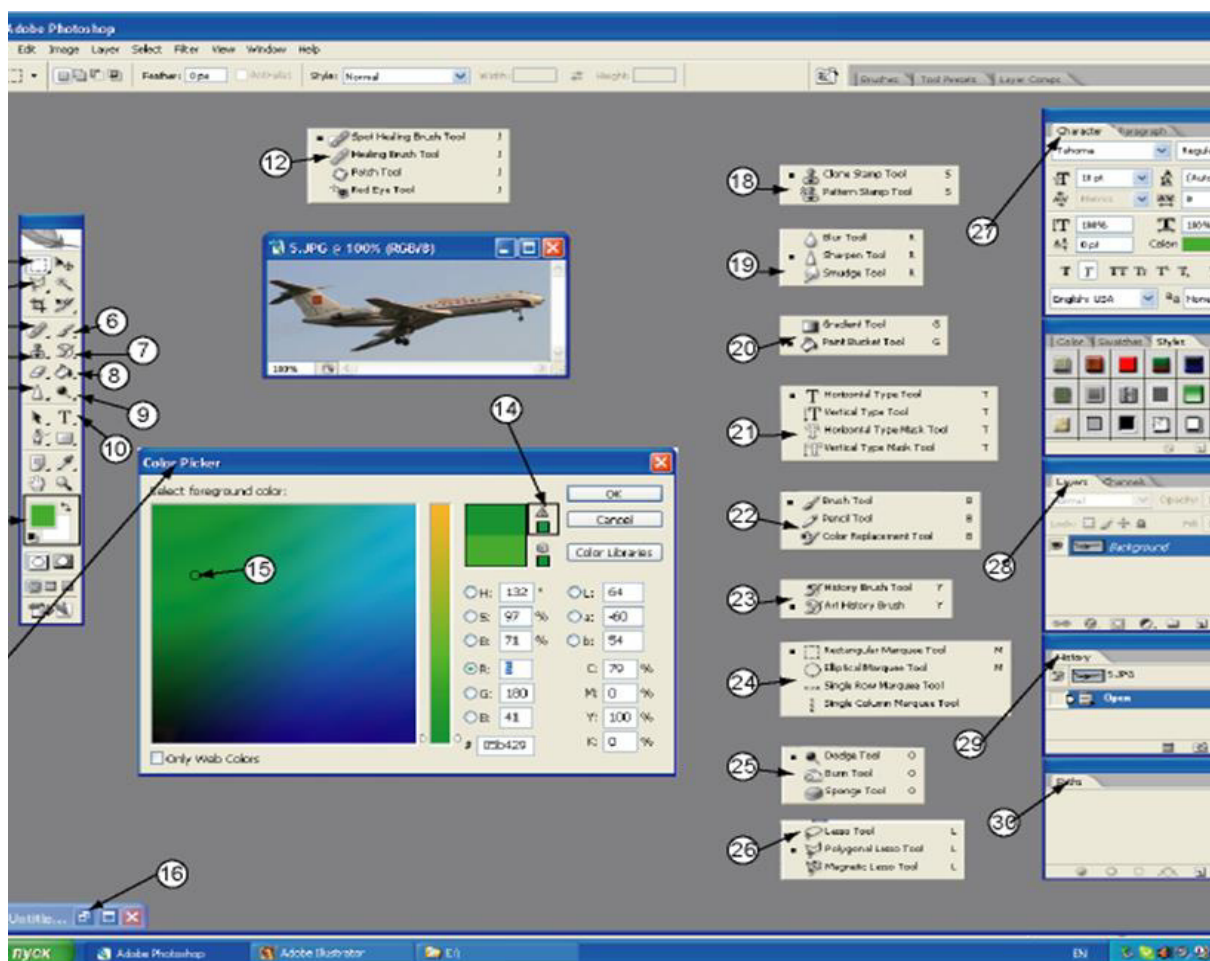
Adobe Photoshop

Edit Image Layer Select Filter View Window Help

Feather: 0 px Anti-alias Style: Normal Width: Height:

Brushes Tool Presets Layer Comps

12

Spot Healing Brush Tool J
Healing Brush Tool J
Patch Tool J
Red Eye Tool J

5.JPG @ 100% (RGB/8)

100%

6
7
8
9
10

14

Color Picker

Select foreground color:

OK
Cancel
Color Libraries

15

H: 132 °
S: 97 %
B: 71 %
R: 2
G: 180
B: 41
L: 64
a: -60
b: 54
C: 79 %
M: 0 %
Y: 100 %
K: 0 %
# 05b429

Only Web Colors

16

Untitle...

18

Clone Stamp Tool S
Pattern Stamp Tool S

19

Blur Tool R
Sharpen Tool R
Smudge Tool R

20

Gradient Tool G
Paint Bucket Tool G

21

Horizontal Type Tool T
Vertical Type Tool T
Horizontal Type Mask Tool T
Vertical Type Mask Tool T

22

Brush Tool B
Pencil Tool B
Color Replacement Tool B

23

History Brush Tool Y
Art History Brush Y

24

Rectangular Marquee Tool M
Elliptical Marquee Tool M
Single Row Marquee Tool
Single Column Marquee Tool

25

Dodge Tool O
Burn Tool O
Sponge Tool O

26

Lasso Tool L
Polygonal Lasso Tool L
Magnetic Lasso Tool L

Character Paragraph
Tahoma Regul
12 pt (Auto)
Metrics 0
100% 100%
0 pt Color:
English: USA aa None

27

Color Swatches Styles

Layers Channels
Normal Opacity
Lock: Fill
Background

28

History
5.JPG
Open

29

Paths

30

пуск Adobe Photoshop Adobe Illustrator E:\ EN